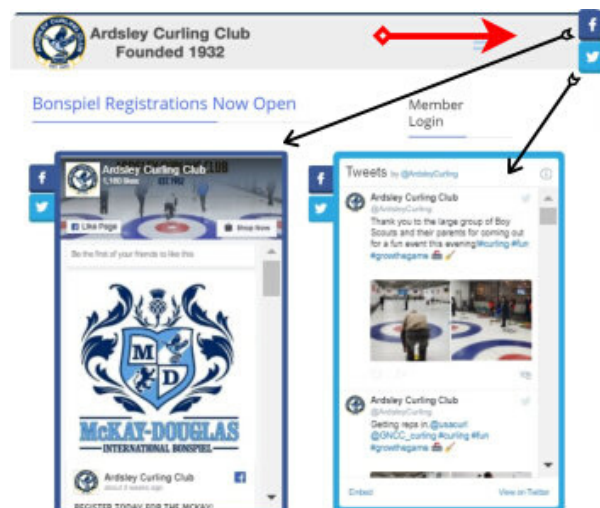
Ardsley Curling Club
Founded 1932

f
t

Bonspiel Registrations Now Open

Member Login

f
t

Ardsley Curling Club
1,180 likes

Like Page

Shop Now

Be the first of your friends to like this

M
D

McKAY-DOUGLAS
INTERNATIONAL BONSPIEL

Ardsley Curling Club
about 4 weeks ago

REGISTER TODAY FOR THE MCKAY!

f
t

Tweets by @ArdsleyCurling

Ardsley Curling Club
@ArdsleyCurling
Thank you to the large group of Boy Scouts and their parents for coming out for a fun event this evening!#curling #fun #growthegame

Ardsley Curling Club
@ArdsleyCurling
Getting reps in.@usacurl @GNCC_curling #curling #fun #growthegame

Embed

View on Twitter